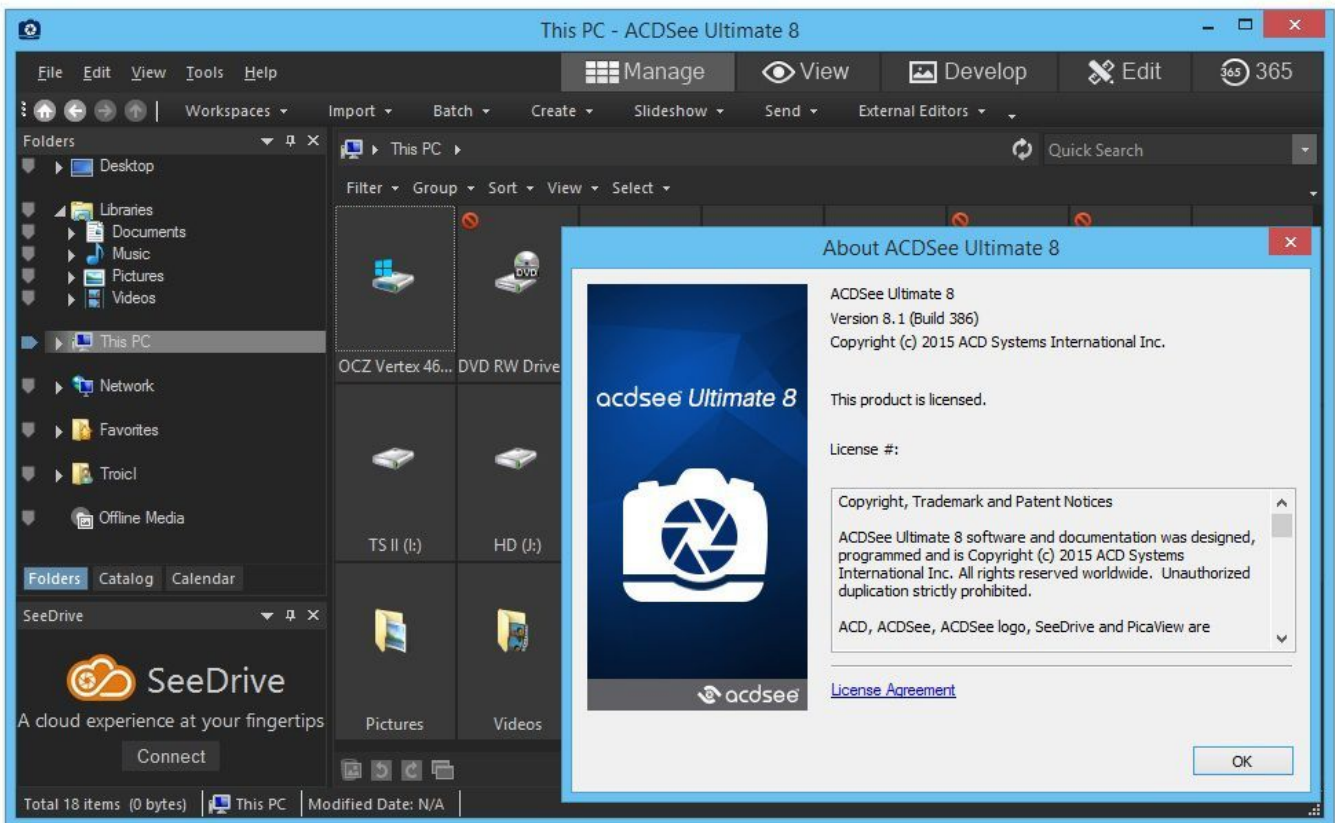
This PC - ACDSee Ultimate 8

File Edit View Tools Help

Manage View Develop Edit 365

Workspaces Import Batch Create Slideshow Send External Editors

Folders

Desktop
Libraries
Documents
Music
Pictures
Videos
This PC
Network
Favorites
Troicl
Offline Media

Folders Catalog Calendar

SeeDrive

SeeDrive
A cloud experience at your fingertips
Connect

This PC

Quick Search

Filter Group Sort View Select

OCZ Vertex 46... DVD RW Drive
TS II (I:) HD (J:)
Pictures Videos

About ACDSee Ultimate 8

acdsee Ultimate 8

acdsee

ACDSee Ultimate 8
Version 8.1 (Build 386)
Copyright (c) 2015 ACD Systems International Inc.

This product is licensed.

License #:

Copyright, Trademark and Patent Notices

ACDSee Ultimate 8 software and documentation was designed, programmed and is Copyright (c) 2015 ACD Systems International Inc. All rights reserved worldwide. Unauthorized duplication strictly prohibited.

ACD, ACDSee, ACDSee logo, SeeDrive and PicaView are

License Agreement

OK

Total 18 items (0 bytes) This PC Modified Date: N/A